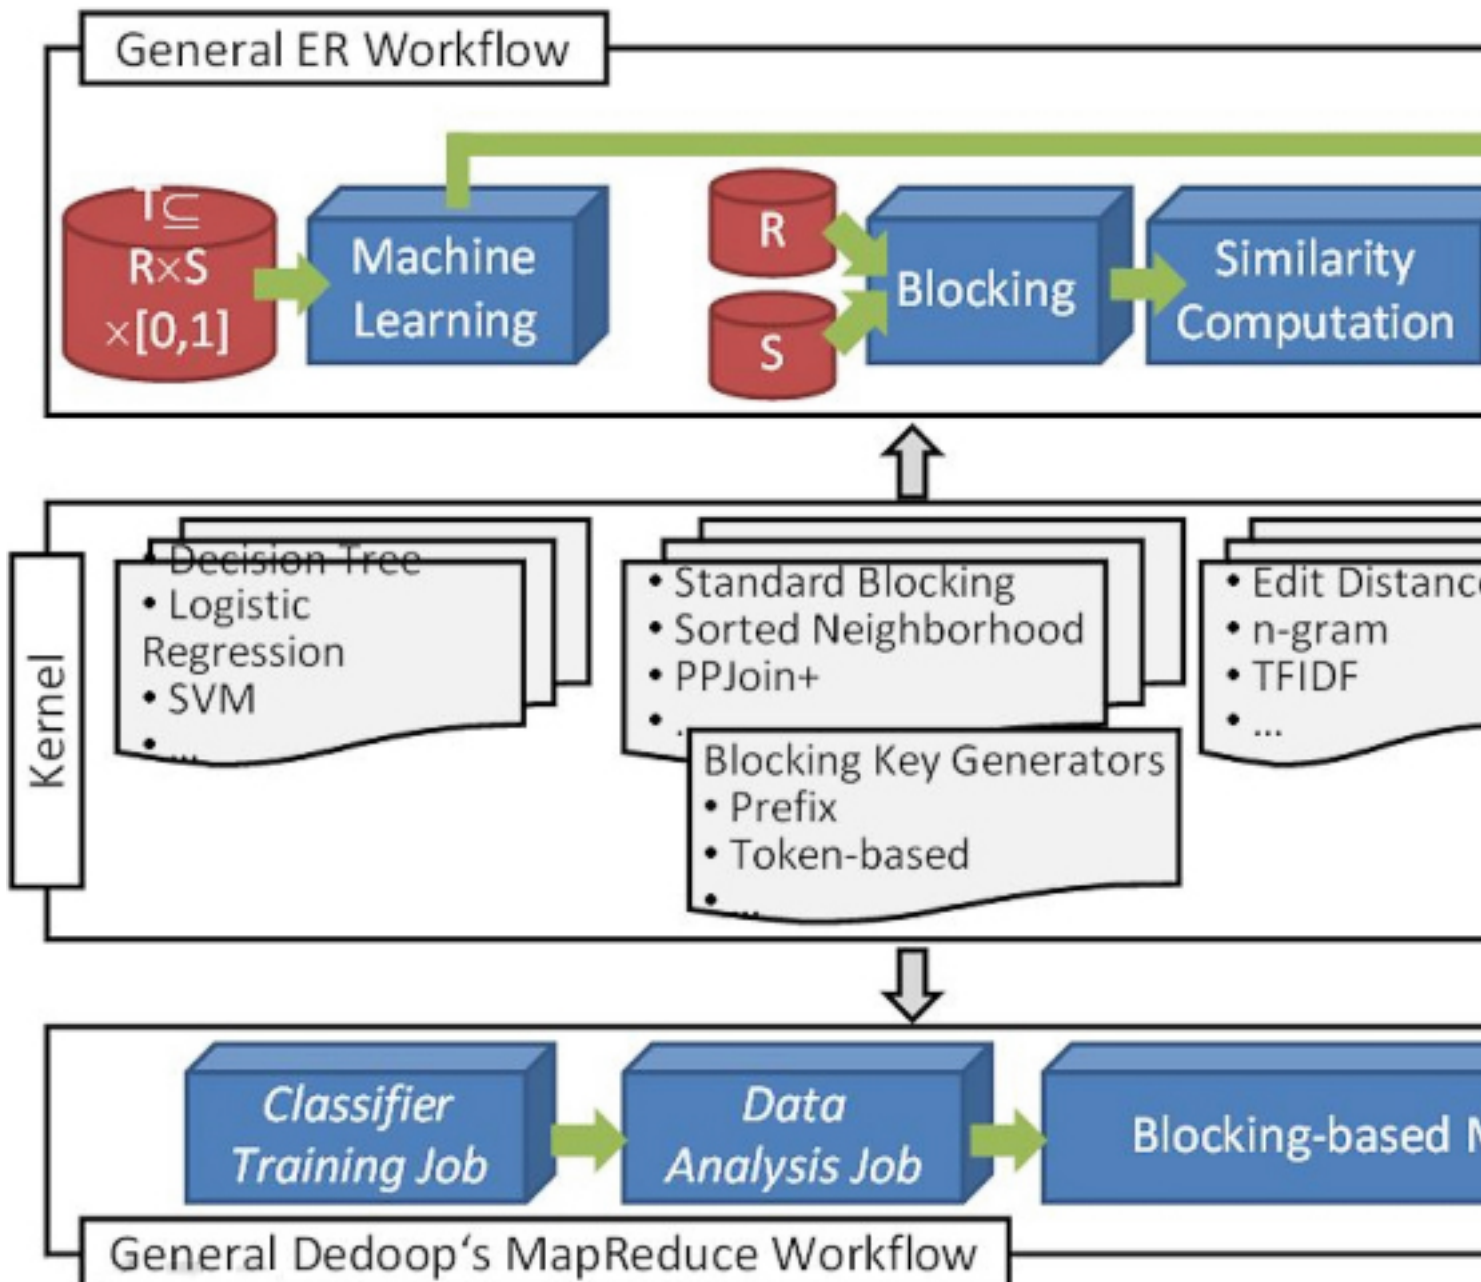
General ER Workflow

$T\subseteq R\times S\times[0,1]$

Machine Learning

R

S

Blocking

Similarity Computation

Kernel

• Decision Tree
• Logistic Regression
• SVM
• ...

• Standard Blocking
• Sorted Neighborhood
• PPJoin+
• ...

Blocking Key Generators
• Prefix
• Token-based
• ...

• Edit Distanc
• n-gram
• TFIDF
• ...

Classifier Training Job

Data Analysis Job

Blocking-based M

General Dedoop's MapReduce Workflow